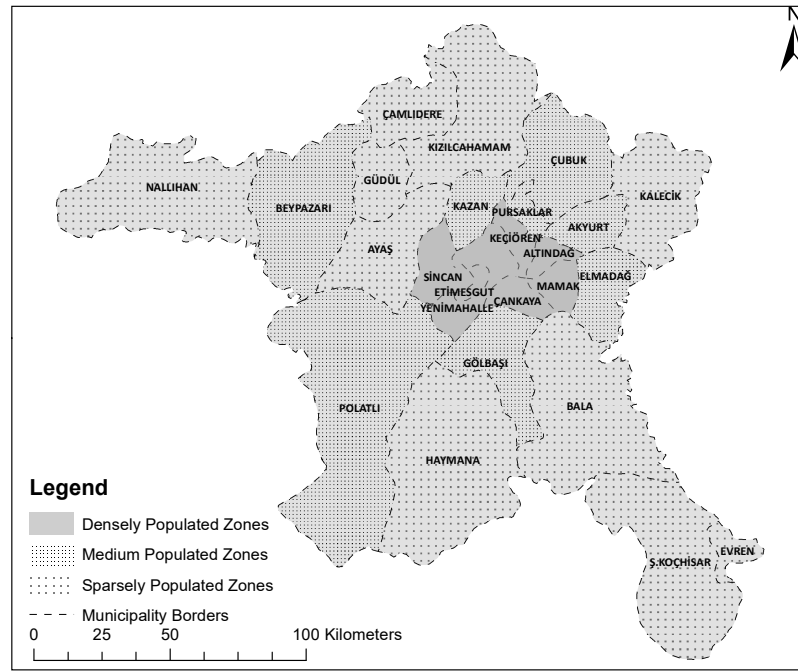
N

ÇAMLIDERE
KIZILCAHAMAM
ÇUBUK
NALLIHAN
GÜDÜL
BEYPAZARI
KAZAN
PURSAKLAR
KALECİK
AKYURT
KEÇİÖREN
ALTINDAĞ
AYAŞ
SİNCAN
ELMADAĞ
ETİMESGUT
MAMAK
ÇANKAYA
YENİMAHALLE
GÖLBAŞI
POLATLI
BALA
HAYMANA
EVREN
Ş.KOÇHİSAR

Legend
Densely Populated Zones
Medium Populated Zones
Sparsely Populated Zones
Municipality Borders
0 25 50 100 Kilometers